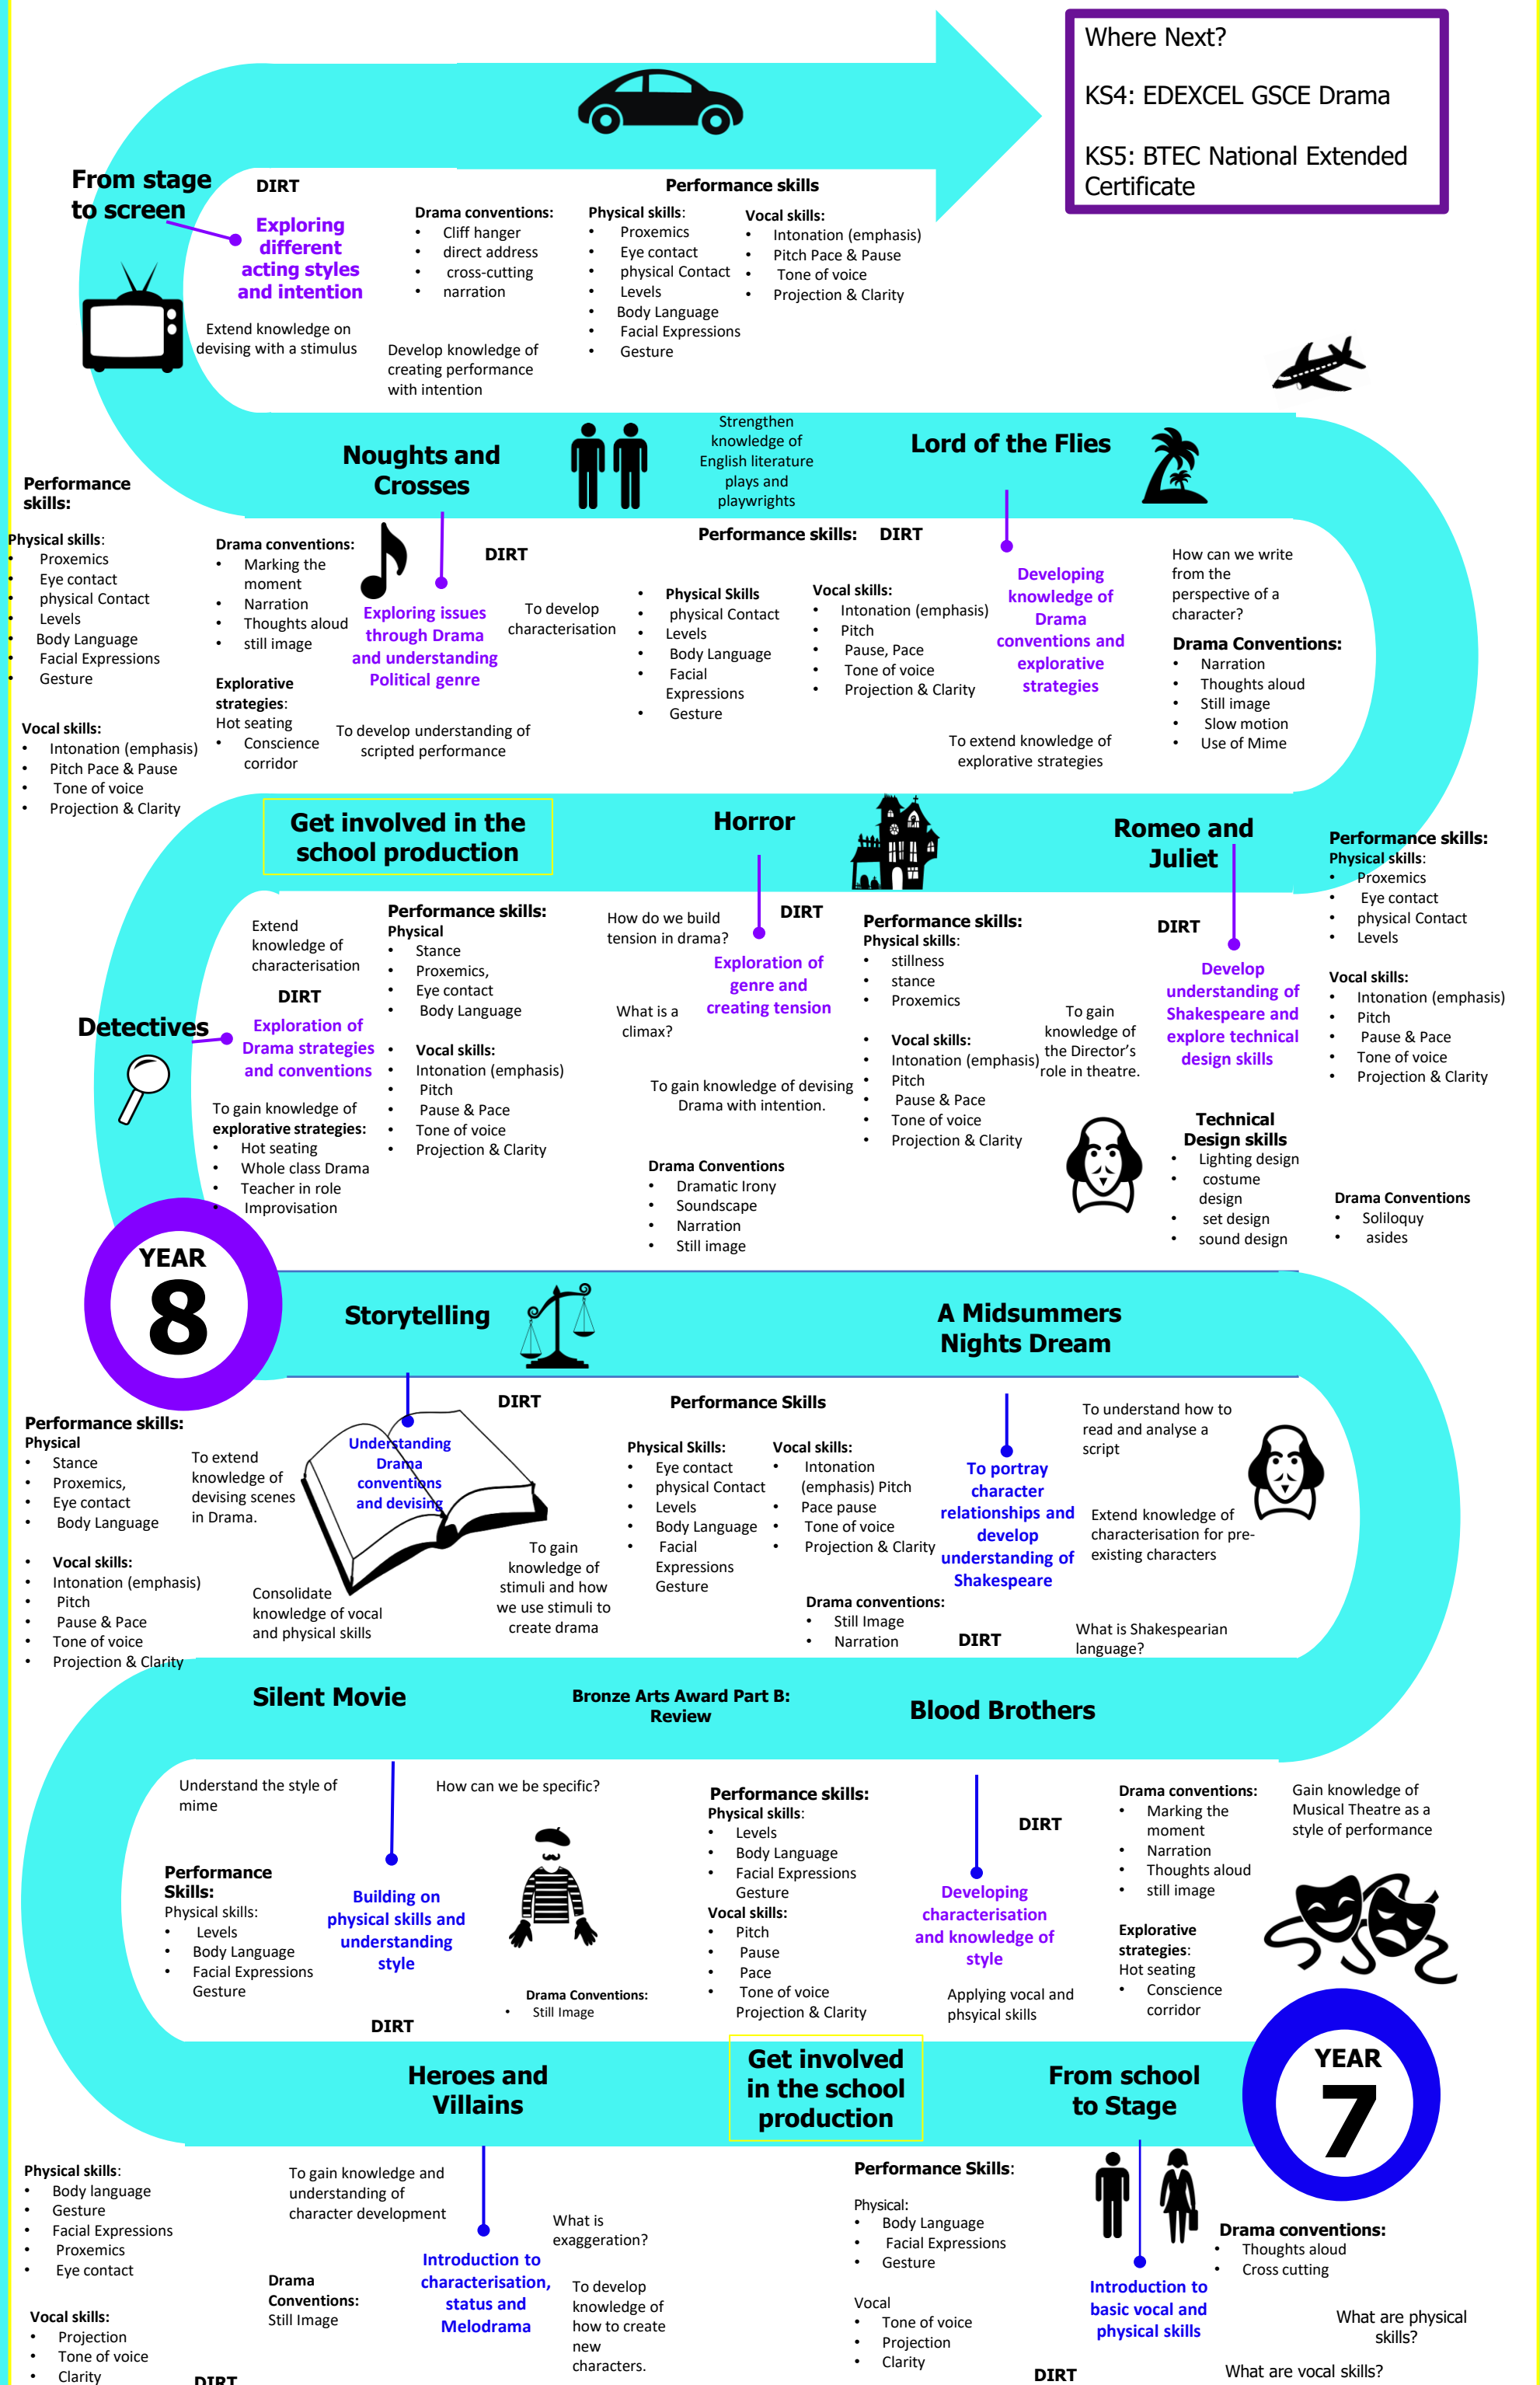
Where Next?

KS4: EDEXCEL GSCE Drama

KS5: BTEC National Extended Certificate

From stage to screen

DIRT

Exploring different acting styles and intention

Extend knowledge on devising with a stimulus

Drama conventions:
- Cliff hanger
- direct address
- cross-cutting
- narration

Develop knowledge of creating performance with intention

Performance skills

Physical skills:
- Proxemics
- Eye contact
- physical Contact
- Levels
- Body Language
- Facial Expressions
- Gesture

Vocal skills:
- Intonation (emphasis)
- Pitch Pace & Pause
- Tone of voice
- Projection & Clarity

Noughts and Crosses

Strengthen knowledge of English literature plays and playwrights

Lord of the Flies

Performance skills:

Physical skills:
- Proxemics
- Eye contact
- physical Contact
- Levels
- Body Language
- Facial Expressions
- Gesture

Vocal skills:
- Intonation (emphasis)
- Pitch Pace & Pause
- Tone of voice
- Projection & Clarity

Drama conventions:
- Marking the moment
- Narration
- Thoughts aloud
- still image

Explorative strategies:
Hot seating
- Conscience corridor

Exploring issues through Drama and understanding Political genre

DIRT

To develop characterisation

To develop understanding of scripted performance

Performance skills: DIRT

- Physical Skills
- physical Contact
- Levels
- Body Language
- Facial Expressions
- Gesture

Vocal skills:
- Intonation (emphasis)
- Pitch
- Pause, Pace
- Tone of voice
- Projection & Clarity

Developing knowledge of Drama conventions and explorative strategies

To extend knowledge of explorative strategies

How can we write from the perspective of a character?

Drama Conventions:
- Narration
- Thoughts aloud
- Still image
- Slow motion
- Use of Mime

Get involved in the school production

Horror

Romeo and Juliet

Performance skills:
Physical skills:
- Proxemics
- Eye contact
- physical Contact
- Levels

Vocal skills:
- Intonation (emphasis)
- Pitch
- Pause & Pace
- Tone of voice
- Projection & Clarity

Extend knowledge of characterisation

DIRT

Detectives

Exploration of Drama strategies and conventions

To gain knowledge of explorative strategies:
- Hot seating
- Whole class Drama
- Teacher in role
- Improvisation

Performance skills:
Physical
- Stance
- Proxemics,
- Eye contact
- Body Language

- Vocal skills:
- Intonation (emphasis)
- Pitch
- Pause & Pace
- Tone of voice
- Projection & Clarity

How do we build tension in drama?

DIRT

Exploration of genre and creating tension

What is a climax?

To gain knowledge of devising Drama with intention.

Drama Conventions
- Dramatic Irony
- Soundscape
- Narration
- Still image

Performance skills:
Physical skills:
- stillness
- stance
- Proxemics

- Vocal skills:
- Intonation (emphasis)
- Pitch
- Pause & Pace
- Tone of voice
- Projection & Clarity

To gain knowledge of the Director's role in theatre.

DIRT

Develop understanding of Shakespeare and explore technical design skills

Technical Design skills
- Lighting design
- costume design
- set design
- sound design

Drama Conventions
- Soliloquy
- asides

YEAR 8

Storytelling

A Midsummers Nights Dream

Performance skills:
Physical
- Stance
- Proxemics,
- Eye contact
- Body Language

- Vocal skills:
- Intonation (emphasis)
- Pitch
- Pause & Pace
- Tone of voice
- Projection & Clarity

To extend knowledge of devising scenes in Drama.

Understanding Drama conventions and devising

DIRT

Consolidate knowledge of vocal and physical skills

To gain knowledge of stimuli and how we use stimuli to create drama

Performance Skills

Physical Skills:
- Eye contact
- physical Contact
- Levels
- Body Language
- Facial Expressions Gesture

Vocal skills:
- Intonation (emphasis) Pitch
- Pace pause
- Tone of voice
- Projection & Clarity

Drama conventions:
- Still Image
- Narration

DIRT

To portray character relationships and develop understanding of Shakespeare

To understand how to read and analyse a script

Extend knowledge of characterisation for pre-existing characters

What is Shakespearian language?

Silent Movie

Bronze Arts Award Part B: Review

Blood Brothers

Understand the style of mime

How can we be specific?

Performance Skills:
Physical skills:
- Levels
- Body Language
- Facial Expressions Gesture

Building on physical skills and understanding style

DIRT

Drama Conventions:
- Still Image

Performance skills:
Physical skills:
- Levels
- Body Language
- Facial Expressions Gesture
Vocal skills:
- Pitch
- Pause
- Pace
- Tone of voice Projection & Clarity

DIRT

Developing characterisation and knowledge of style

Applying vocal and physical skills

Drama conventions:
- Marking the moment
- Narration
- Thoughts aloud
- still image

Explorative strategies:
Hot seating
- Conscience corridor

Gain knowledge of Musical Theatre as a style of performance

Heroes and Villains

Get involved in the school production

From school to Stage

YEAR 7

Physical skills:
- Body language
- Gesture
- Facial Expressions
- Proxemics
- Eye contact

Vocal skills:
- Projection
- Tone of voice
- Clarity

DIRT

To gain knowledge and understanding of character development

Drama Conventions:
Still Image

Introduction to characterisation, status and Melodrama

What is exaggeration?

To develop knowledge of how to create new characters.

Performance Skills:

Physical:
- Body Language
- Facial Expressions
- Gesture

Vocal
- Tone of voice
- Projection
- Clarity

DIRT

Introduction to basic vocal and physical skills

Drama conventions:
- Thoughts aloud
- Cross cutting

What are physical skills?

What are vocal skills?